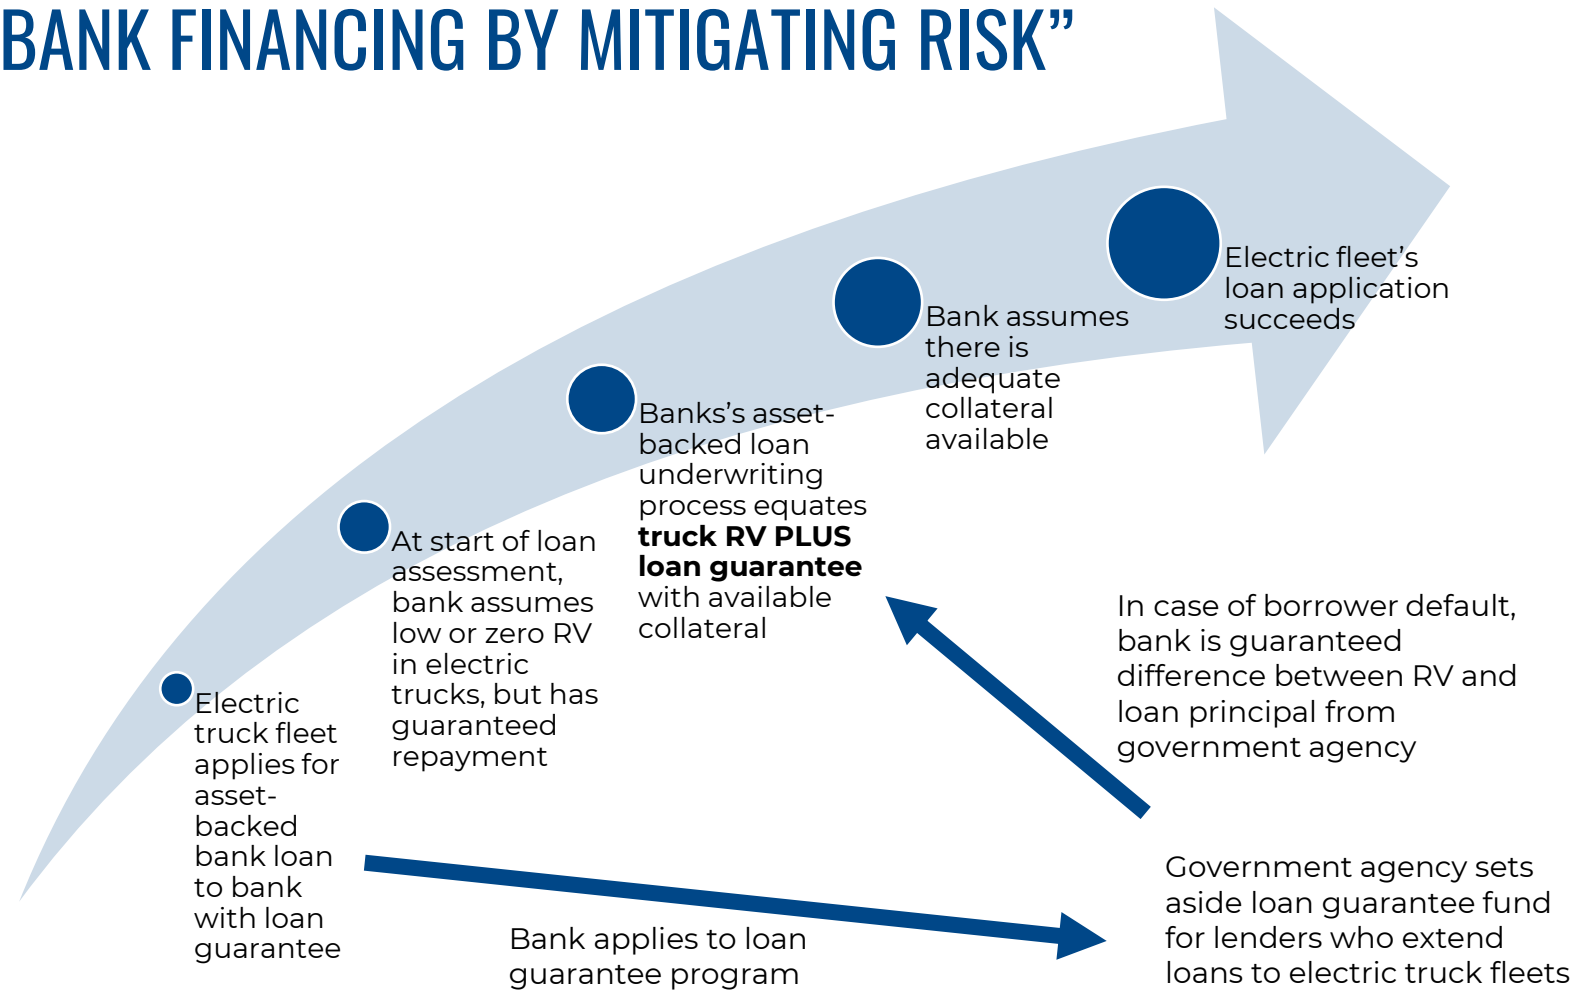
BANK FINANCING BY MITIGATING RISK”

Electric truck fleet applies for asset-backed bank loan to bank with loan guarantee

At start of loan assessment, bank assumes low or zero RV in electric trucks, but has guaranteed repayment

Banks’s asset-backed loan underwriting process equates **truck RV PLUS loan guarantee** with available collateral

Bank assumes there is adequate collateral available

Electric fleet’s loan application succeeds

In case of borrower default, bank is guaranteed difference between RV and loan principal from government agency

Bank applies to loan guarantee program

Government agency sets aside loan guarantee fund for lenders who extend loans to electric truck fleets